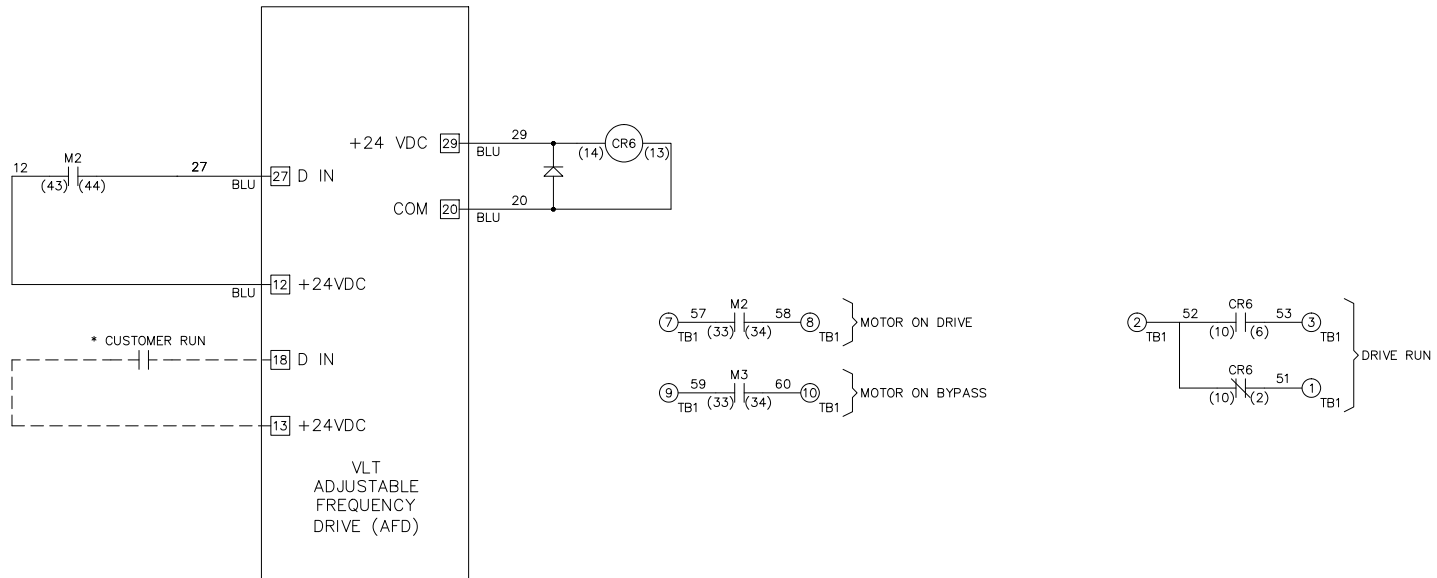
12
M2
(43) (44)
27
BLU
27 D IN

BLU
12 +24VDC

* CUSTOMER RUN
18 D IN

13 +24VDC

+24 VDC
29
29
BLU
CR6
(14) (13)

COM
20
20
BLU

VLT
ADJUSTABLE
FREQUENCY
DRIVE (AFD)

7 57 M2 58 8
TB1 (33) (34) TB1
MOTOR ON DRIVE

9 59 M3 60 10
TB1 (33) (34) TB1
MOTOR ON BYPASS

2 52 CR6 53 3
TB1 (10) (6) TB1
CR6 51 1
(10) (2) TB1
DRIVE RUN